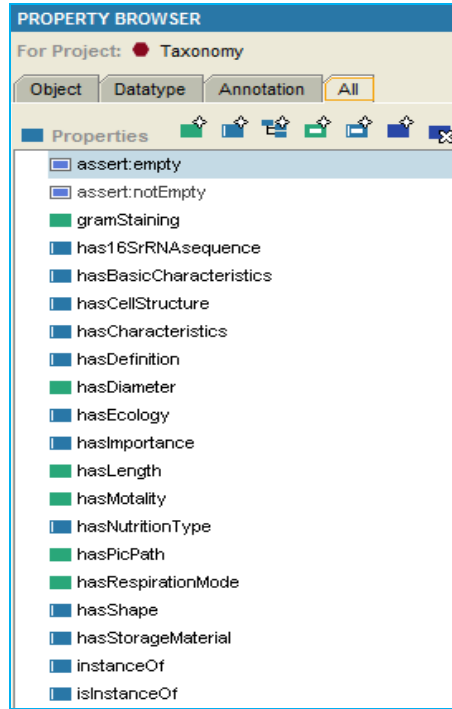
PROPERTY BROWSER

For Project: Taxonomy

Object | Datatype | Annotation | All

Properties

assert:empty
assert:notEmpty
gramStaining
has16SrRNAsequence
hasBasicCharacteristics
hasCellStructure
hasCharacteristics
hasDefinition
hasDiameter
hasEcology
hasImportance
hasLength
hasMotality
hasNutritionType
hasPicPath
hasRespirationMode
hasShape
hasStorageMaterial
instanceOf
isInstanceOf